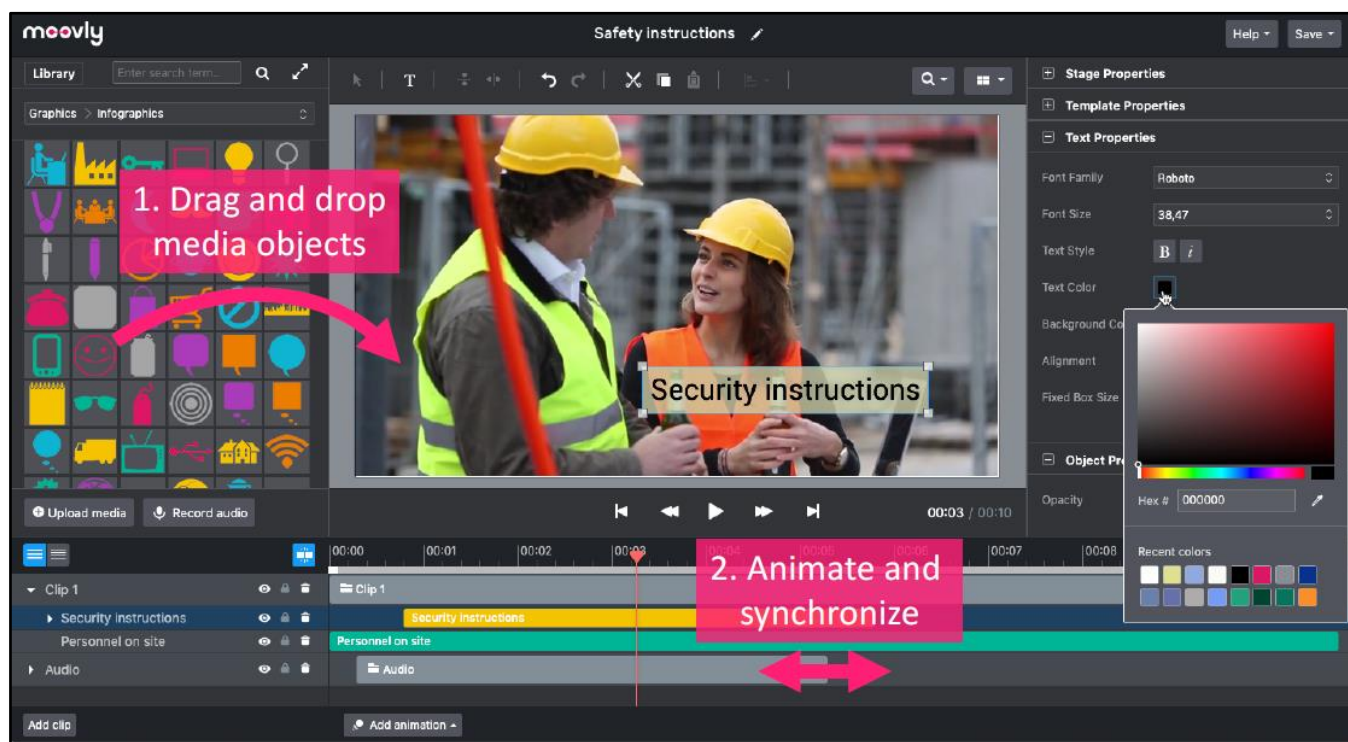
moovly

Safety instructions

Help

Save

Library

Enter search term...

Graphics > Infographics

1. Drag and drop media objects

T

Security instructions

Stage Properties

Template Properties

Text Properties

Font Family

Roboto

Font Size

38,47

Text Style

B

i

Text Color

Background Co

Alignment

Fixed Box Size

Object Pr

Opacity

Hex #

000000

Recent colors

Upload media

Record audio

00:03 / 00:10

00:00

00:01

00:02

00:03

00:07

00:08

2. Animate and synchronize

Clip 1

Security instructions

Personnel on site

Audio

Clip 1

Security instructions

Personnel on site

Audio

Add clip

Add animation